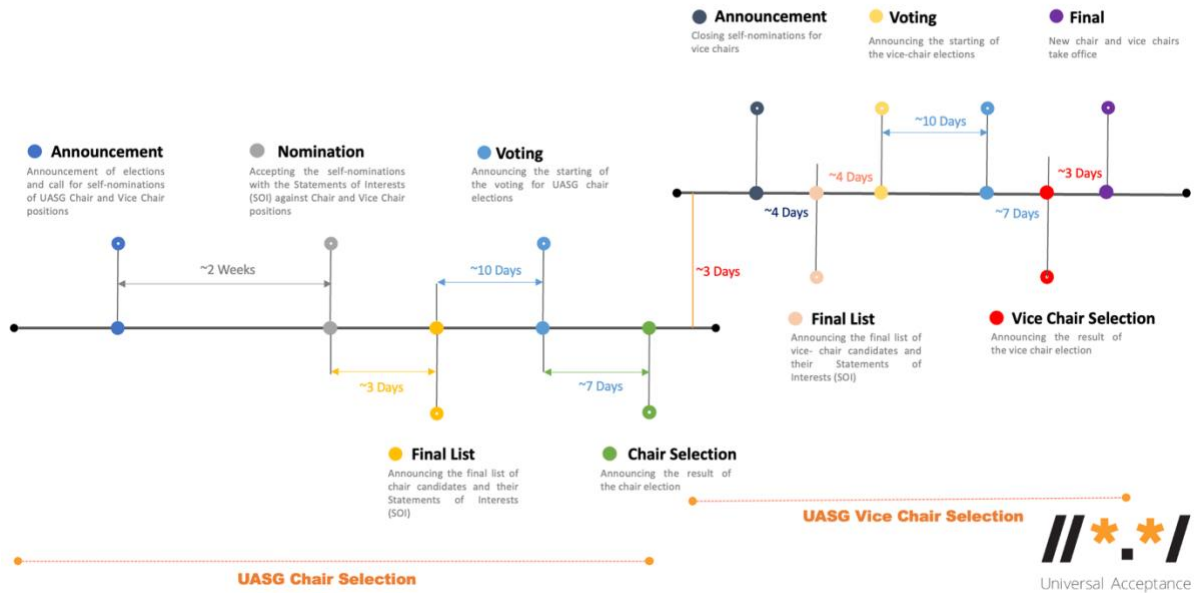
Announcement
Closing self-nominations for vice chairs

Voting
Announcing the starting of the vice-chair elections

Final
New chair and vice chairs take office

~10 Days

~4 Days

~3 Days

~4 Days

~7 Days

Announcement
Announcement of elections and call for self-nominations of UASG Chair and Vice Chair positions

Nomination
Accepting the self-nominations with the Statements of Interests (SOI) against Chair and Vice Chair positions

Voting
Announcing the starting of the voting for UASG chair elections

~2 Weeks

~10 Days

~3 Days

Final List
Announcing the final list of vice- chair candidates and their Statements of Interests (SOI)

Vice Chair Selection
Announcing the result of the vice chair election

~3 Days

~7 Days

Final List
Announcing the final list of chair candidates and their Statements of Interests (SOI)

Chair Selection
Announcing the result of the chair election

UASG Vice Chair Selection

UASG Chair Selection

//*.*/
Universal Acceptance